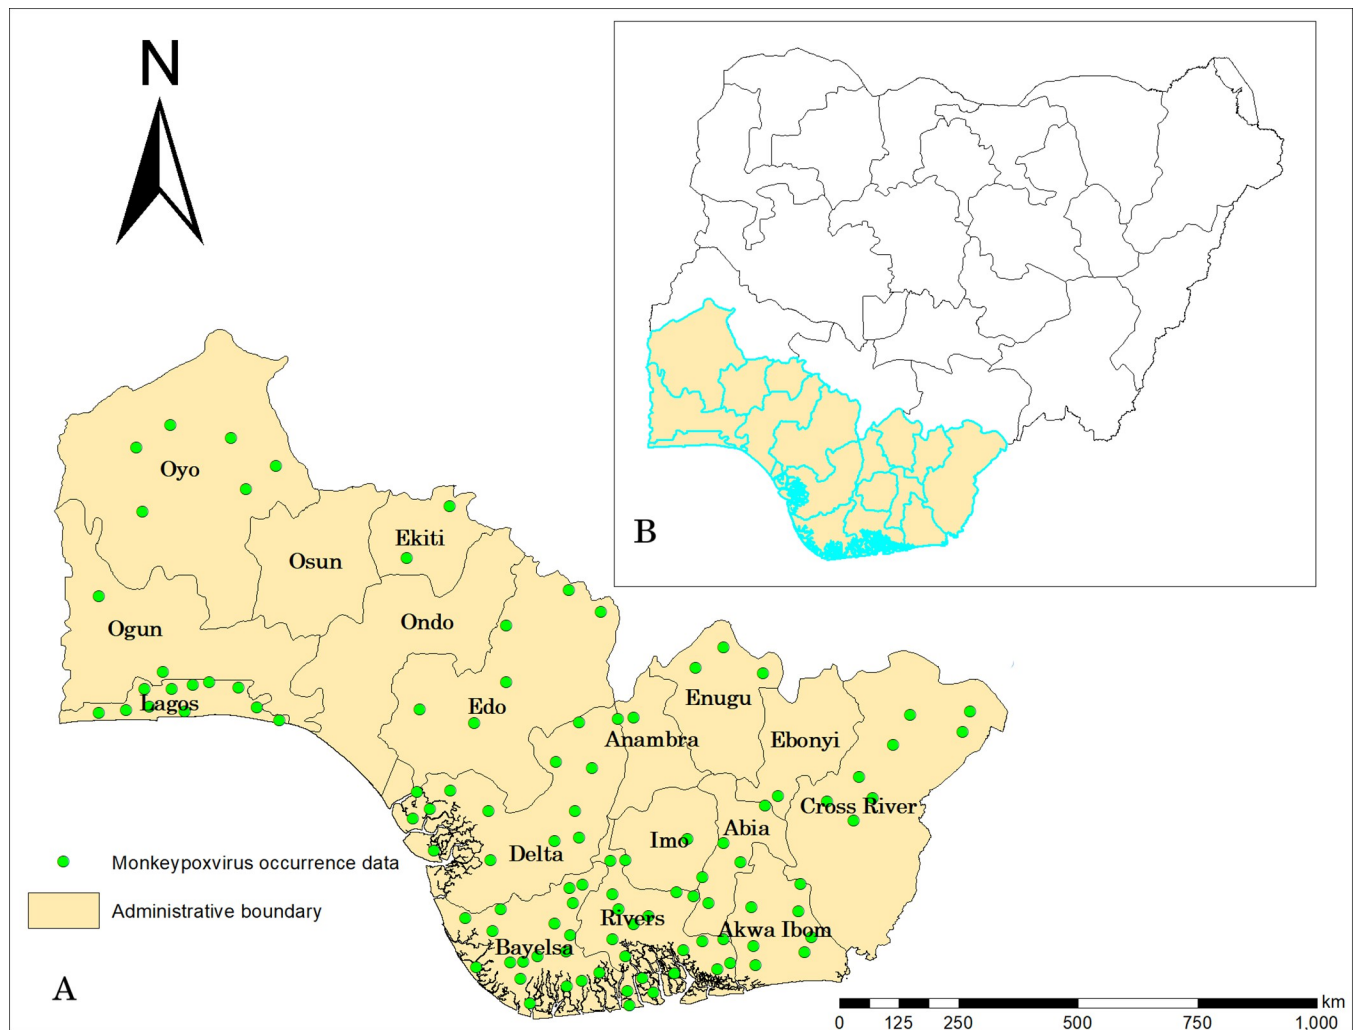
N

B

Oyo

Osun

Ekiti

Ogun

Ondo

Lagos

Edo

Enugu

Anambra

Ebonyi

Cross River

Abia

Imo

Delta

Rivers

Bayelsa

Akwa Ibom

Monkeypoxvirus occurrence data

Administrative boundary

A

km

0 125 250 500 750 1,000